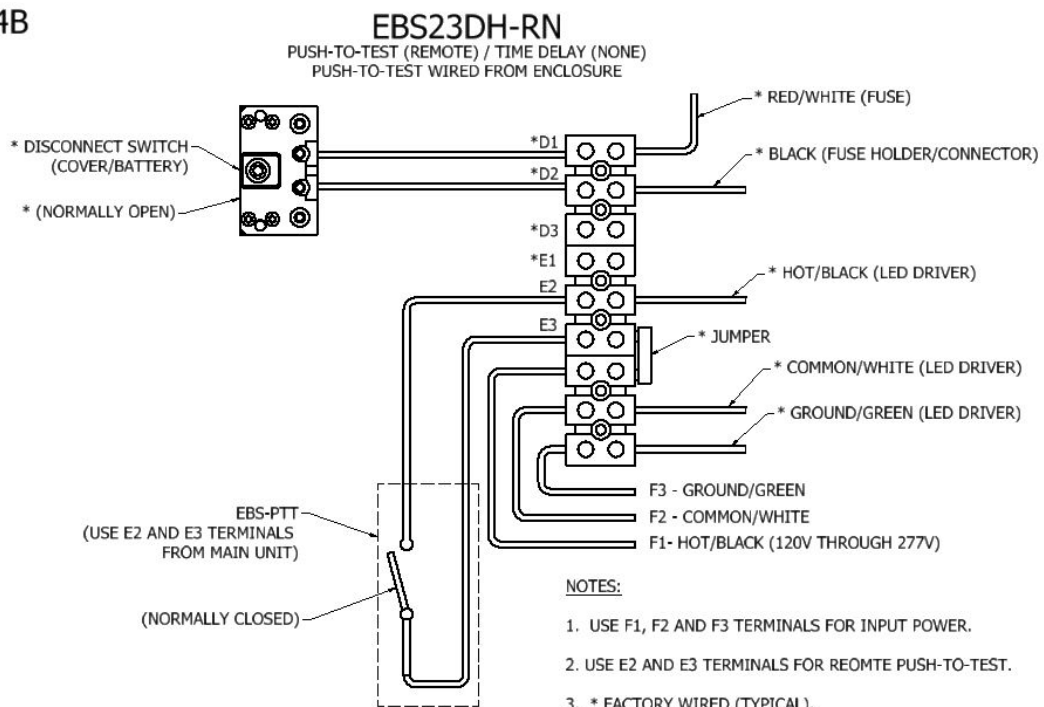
4B

EBS23DH-RN
PUSH-TO-TEST (REMOTE) / TIME DELAY (NONE)
PUSH-TO-TEST WIRED FROM ENCLOSURE

* DISCONNECT SWITCH (COVER/BATTERY)

* (NORMALLY OPEN)

*D1
*D2
*D3
*E1
E2
E3

* RED/WHITE (FUSE)
* BLACK (FUSE HOLDER/CONNECTOR)
* HOT/BLACK (LED DRIVER)
* JUMPER
* COMMON/WHITE (LED DRIVER)
* GROUND/GREEN (LED DRIVER)

F3 - GROUND/GREEN
F2 - COMMON/WHITE
F1- HOT/BLACK (120V THROUGH 277V)

EBS-PTT (USE E2 AND E3 TERMINALS FROM MAIN UNIT)

(NORMALLY CLOSED)

NOTES:

1. USE F1, F2 AND F3 TERMINALS FOR INPUT POWER.

2. USE E2 AND E3 TERMINALS FOR REOMTE PUSH-TO-TEST.

3. * FACTORY WIRED (TYPICAL).